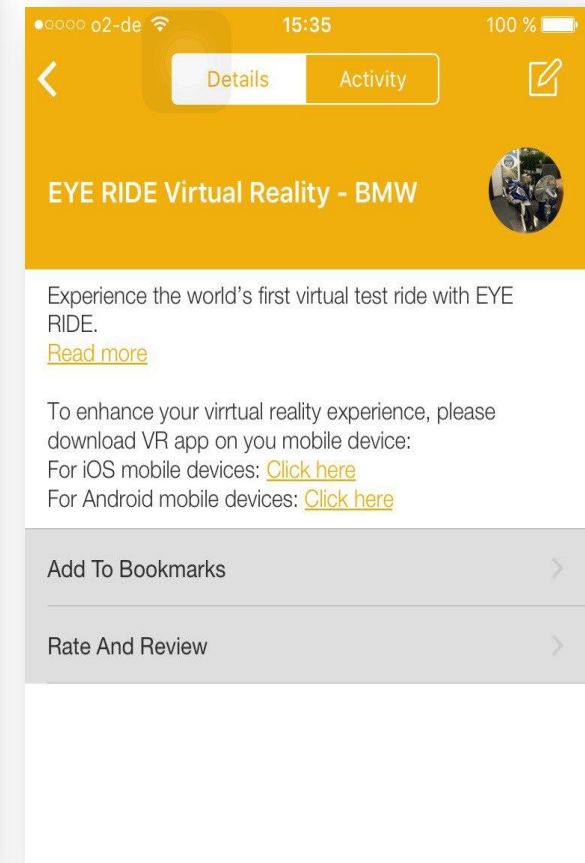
●○○○○ o2-de 15:35 100 %

Details Activity

EYE RIDE Virtual Reality - BMW

Experience the world's first virtual test ride with EYE RIDE.
Read more

To enhance your virrtual reality experience, please download VR app on you mobile device:
For iOS mobile devices: Click here
For Android mobile devices: Click here

Add To Bookmarks

Rate And Review